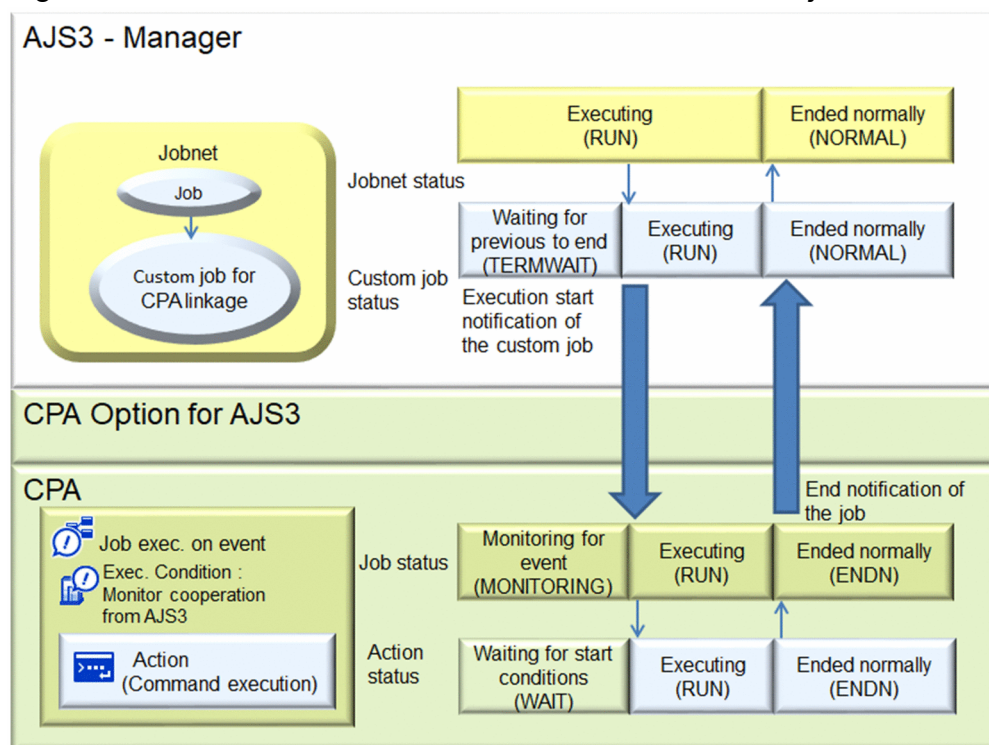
AJS3 - Manager

Jobnet

Job

Custom job for CPA linkage

Jobnet status

Executing (RUN)

Ended normally (NORMAL)

Custom job status

Waiting for previous to end (TERMWAIT)

Executing (RUN)

Ended normally (NORMAL)

Execution start notification of the custom job

CPA Option for AJS3

CPA

Job exec. on event

Exec. Condition : Monitor cooperation from AJS3

Action (Command execution)

End notification of the job

Job status

Monitoring for event (MONITORING)

Executing (RUN)

Ended normally (ENDN)

Action status

Waiting for start conditions (WAIT)

Executing (RUN)

Ended normally (ENDN)